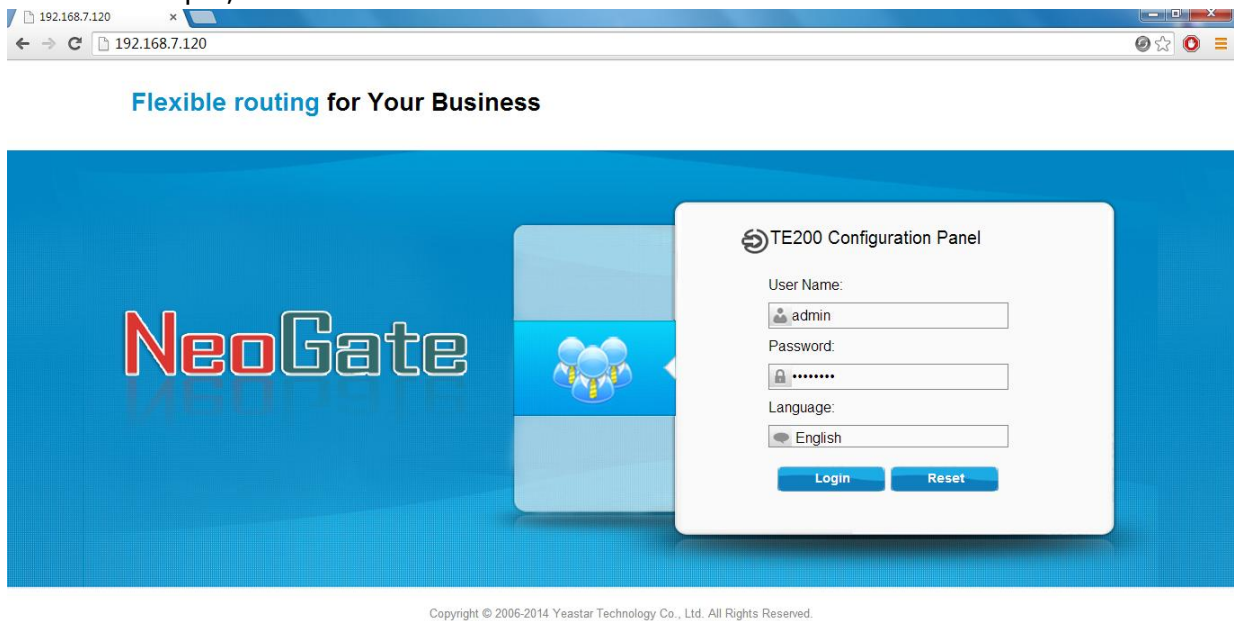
192.168.7.120 ×

192.168.7.120

Flexible routing for Your Business

NeoGate

TE200 Configuration Panel

User Name:

admin

Password:

••••••••

Language:

English

Login Reset

Copyright © 2006-2014 Yeastar Technology Co., Ltd. All Rights Reserved.